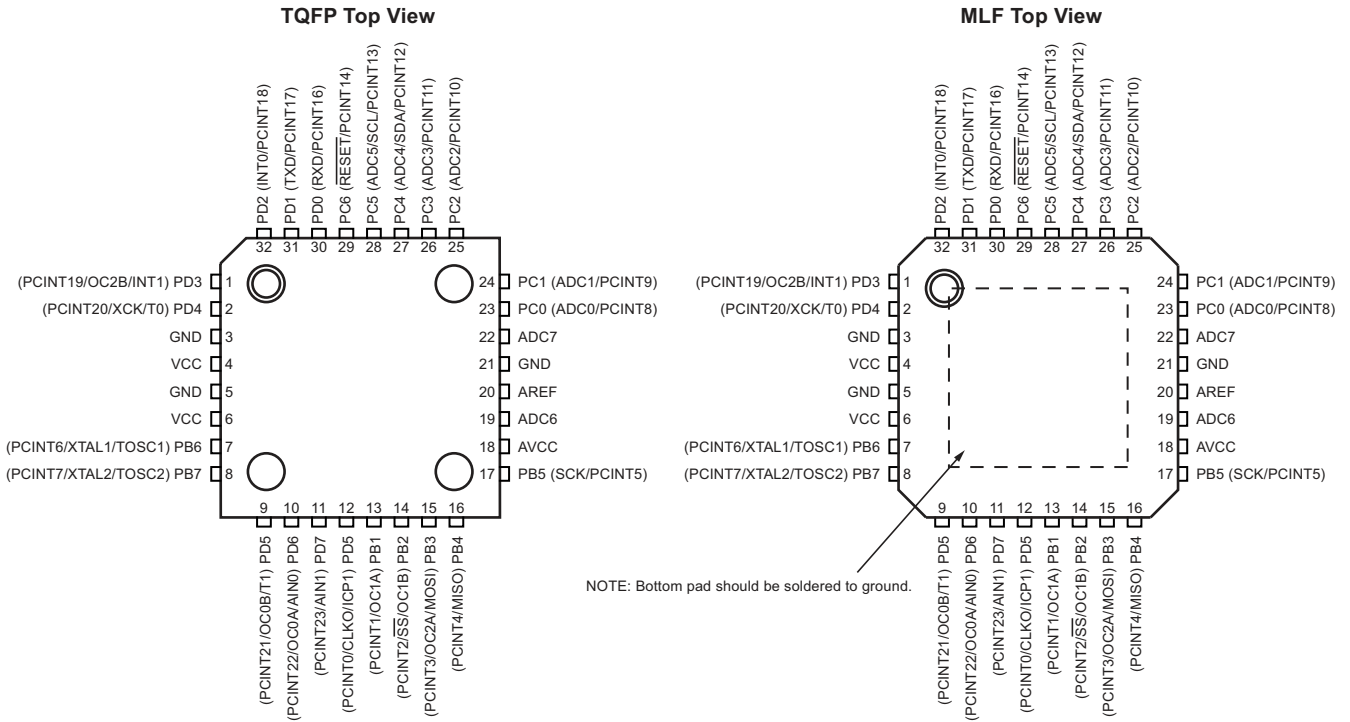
TQFP Top View

PD2 (INT0/PCINT18) 32
PD1 (TXD/PCINT17) 31
PD0 (RXD/PCINT16) 30
PC6 ($\overline{\text{RESET}}$/PCINT14) 29
PC5 (ADC5/SCL/PCINT13) 28
PC4 (ADC4/SDA/PCINT12) 27
PC3 (ADC3/PCINT11) 26
PC2 (ADC2/PCINT10) 25

(PCINT19/OC2B/INT1) PD3 1
(PCINT20/XCK/T0) PD4 2
GND 3
VCC 4
GND 5
VCC 6
(PCINT6/XTAL1/TOSC1) PB6 7
(PCINT7/XTAL2/TOSC2) PB7 8

24 PC1 (ADC1/PCINT9)
23 PC0 (ADC0/PCINT8)
22 ADC7
21 GND
20 AREF
19 ADC6
18 AVCC
17 PB5 (SCK/PCINT5)

9 (PCINT21/OC0B/T1) PD5
10 (PCINT22/OC0A/AIN0) PD6
11 (PCINT23/AIN1) PD7
12 (PCINT0/CLKO/ICP1) PD5
13 (PCINT1/OC1A) PB1
14 (PCINT2/$\overline{\text{SS}}$/OC1B) PB2
15 (PCINT3/OC2A/MOSI) PB3
16 (PCINT4/MISO) PB4

MLF Top View

PD2 (INT0/PCINT18) 32
PD1 (TXD/PCINT17) 31
PD0 (RXD/PCINT16) 30
PC6 ($\overline{\text{RESET}}$/PCINT14) 29
PC5 (ADC5/SCL/PCINT13) 28
PC4 (ADC4/SDA/PCINT12) 27
PC3 (ADC3/PCINT11) 26
PC2 (ADC2/PCINT10) 25

(PCINT19/OC2B/INT1) PD3 1
(PCINT20/XCK/T0) PD4 2
GND 3
VCC 4
GND 5
VCC 6
(PCINT6/XTAL1/TOSC1) PB6 7
(PCINT7/XTAL2/TOSC2) PB7 8

24 PC1 (ADC1/PCINT9)
23 PC0 (ADC0/PCINT8)
22 ADC7
21 GND
20 AREF
19 ADC6
18 AVCC
17 PB5 (SCK/PCINT5)

9 (PCINT21/OC0B/T1) PD5
10 (PCINT22/OC0A/AIN0) PD6
11 (PCINT23/AIN1) PD7
12 (PCINT0/CLKO/ICP1) PD5
13 (PCINT1/OC1A) PB1
14 (PCINT2/$\overline{\text{SS}}$/OC1B) PB2
15 (PCINT3/OC2A/MOSI) PB3
16 (PCINT4/MISO) PB4

NOTE: Bottom pad should be soldered to ground.